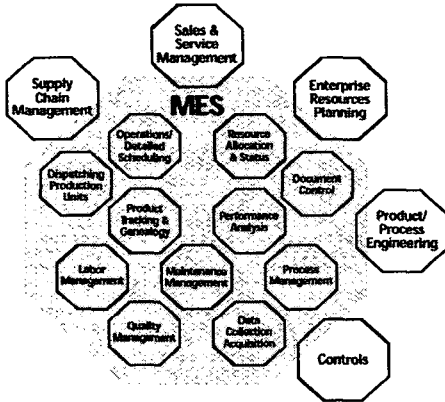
Sales & Service Management

Supply Chain Management

MES

Enterprise Resources Planning

Operations/ Detailed Scheduling

Resource Allocation & Status

Dispatching Production Units

Document Control

Product Tracking & Genealogy

Performance Analysis

Product/ Process Engineering

Labor Management

Maintenance Management

Process Management

Quality Management

Data Collection Acquisition

Controls